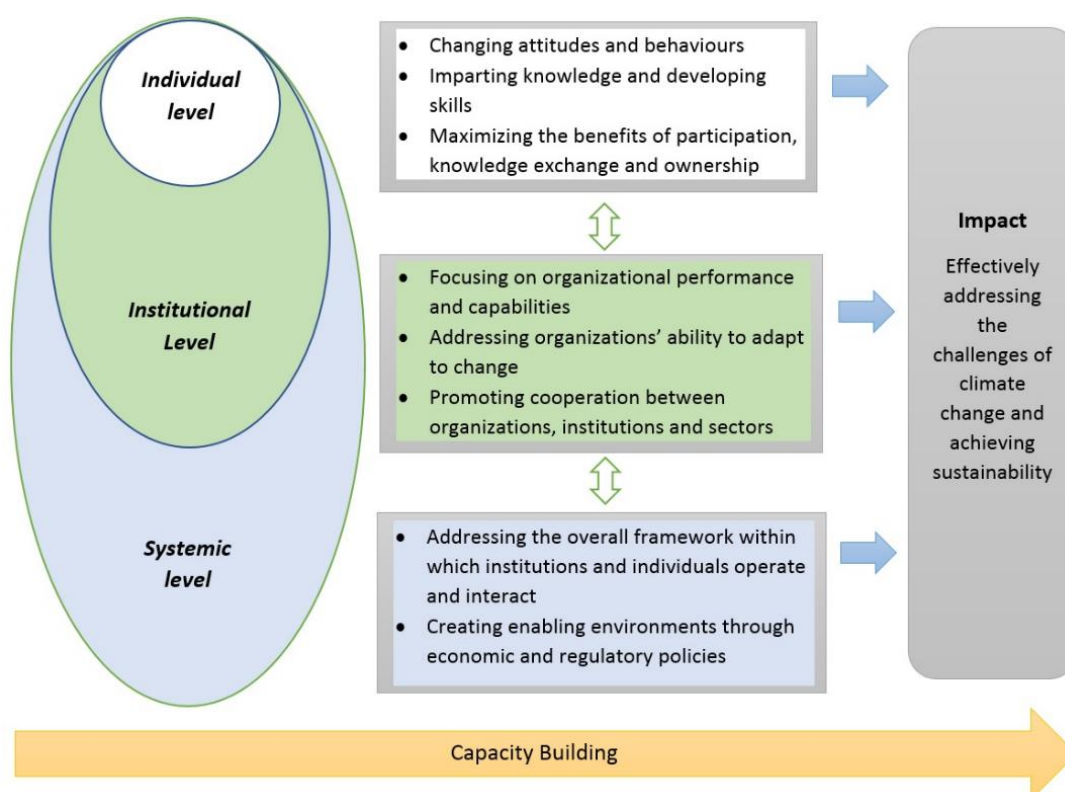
Individual level

Institutional Level

Systemic level

- Changing attitudes and behaviours
- Imparting knowledge and developing skills
- Maximizing the benefits of participation, knowledge exchange and ownership

- Focusing on organizational performance and capabilities
- Addressing organizations' ability to adapt to change
- Promoting cooperation between organizations, institutions and sectors

- Addressing the overall framework within which institutions and individuals operate and interact
- Creating enabling environments through economic and regulatory policies

Impact

Effectively addressing the challenges of climate change and achieving sustainability

Capacity Building